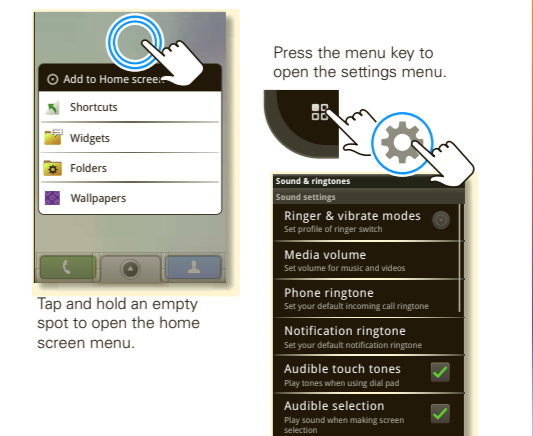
Add to Home screen

Shortcuts

Widgets

Folders

Wallpapers

Tap and hold an empty spot to open the home screen menu.

Press the menu key to open the settings menu.

Sound & ringtones

Sound settings

Ringer & vibrate modes
Set profile of ringer switch

Media volume
Set volume for music and videos

Phone ringtone
Set your default incoming call ringtone

Notification ringtone
Set your default notification ringtone

Audible touch tones
Play tones when using dial pad

Audible selection
Play sound when making screen selection